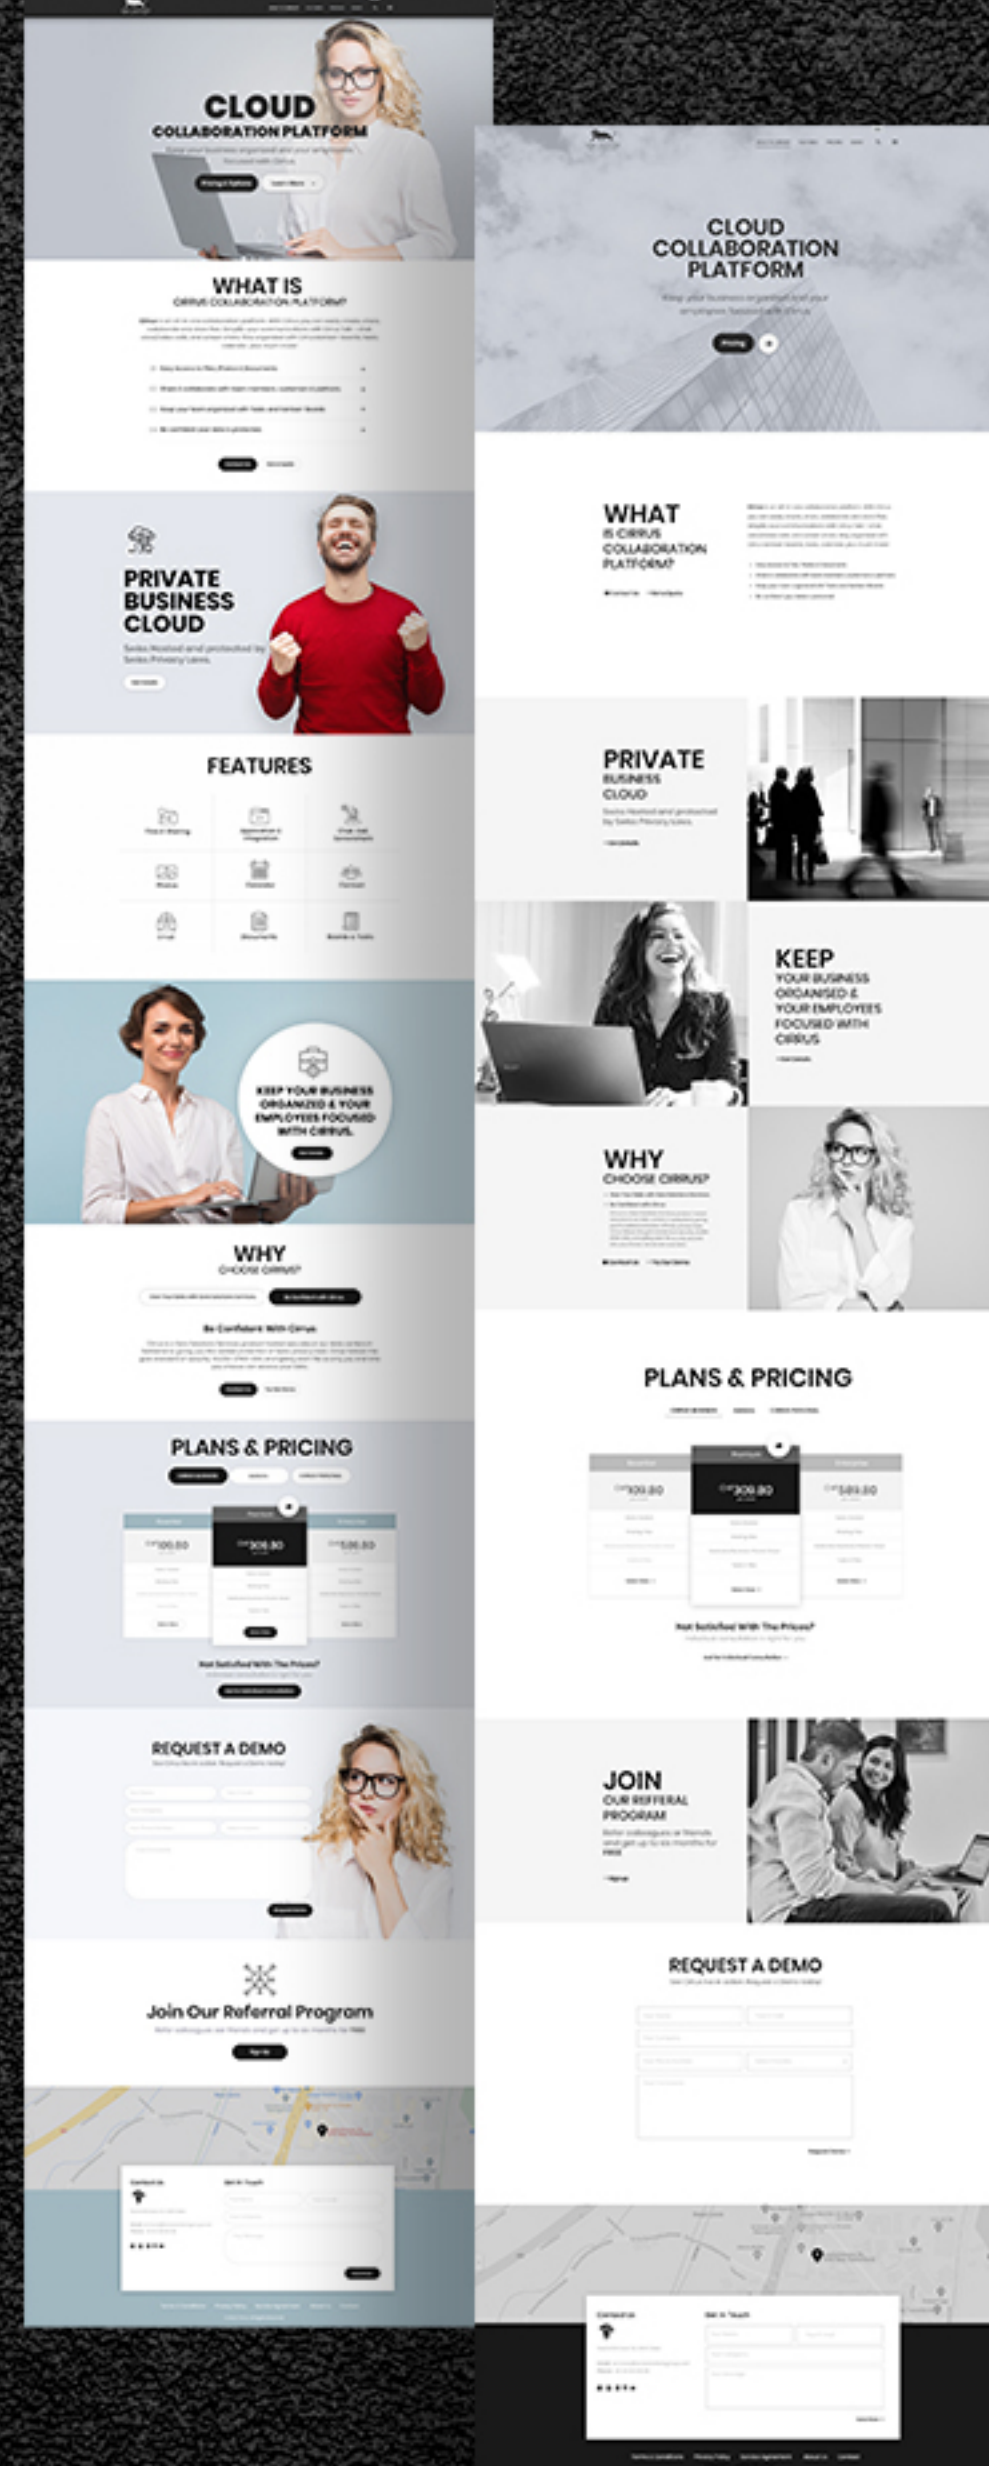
CLOUD
COLLABORATION PLATFORM

WHAT IS
CIRRUS COLLABORATION PLATFORM?

PRIVATE BUSINESS CLOUD

FEATURES

KEEP YOUR BUSINESS ORGANIZED & YOUR EMPLOYEES FOCUSED WITH CIRRUS.

WHY
CHOOSE CIRRUS?

Be Confident With Cirrus

PLANS & PRICING

Not Satisfied With The Prices?

REQUEST A DEMO

Join Our Referral Program

Contact Us
Get In Touch

CLOUD
COLLABORATION
PLATFORM

WHAT
IS CIRRUS
COLLABORATION
PLATFORM?

PRIVATE
BUSINESS
CLOUD

KEEP
YOUR BUSINESS
ORGANISED &
YOUR EMPLOYEES
FOCUSED WITH
CIRRUS

WHY
CHOOSE CIRRUS?

PLANS & PRICING

Not Satisfied With The Prices?

JOIN
OUR REFFERAL
PROGRAM

REQUEST A DEMO

Contact Us
Get In Touch